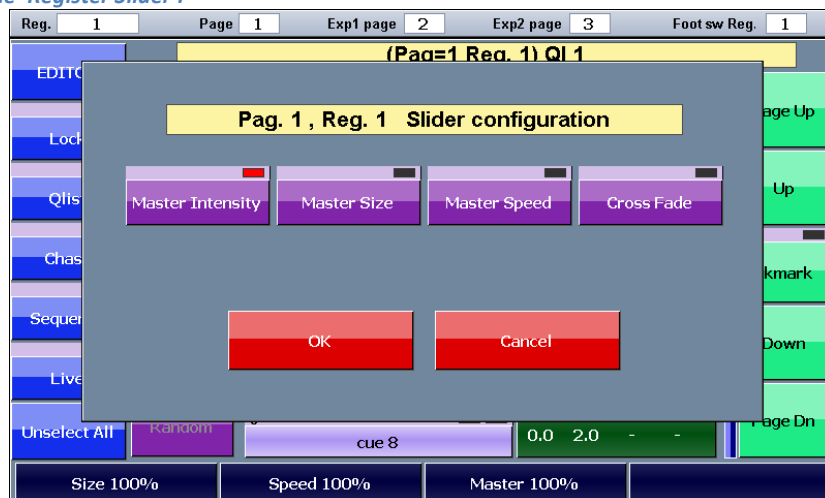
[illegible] Register Slider 1

Reg. 1 Page 1 Exp1 page 2 Exp2 page 3 Foot sw Reg. 1

EDITO

(Pag=1 Reg. 1) Ql 1

Lock

Qlis

Chas

Sequer

Live

Unselect All

Random

cue 8

0.0 2.0 - -

age Up

Up

kmark

Down

Page Dn

Pag. 1 , Reg. 1 Slider configuration

Master Intensity

Master Size

Master Speed

Cross Fade

OK

Cancel

Size 100%

Speed 100%

Master 100%